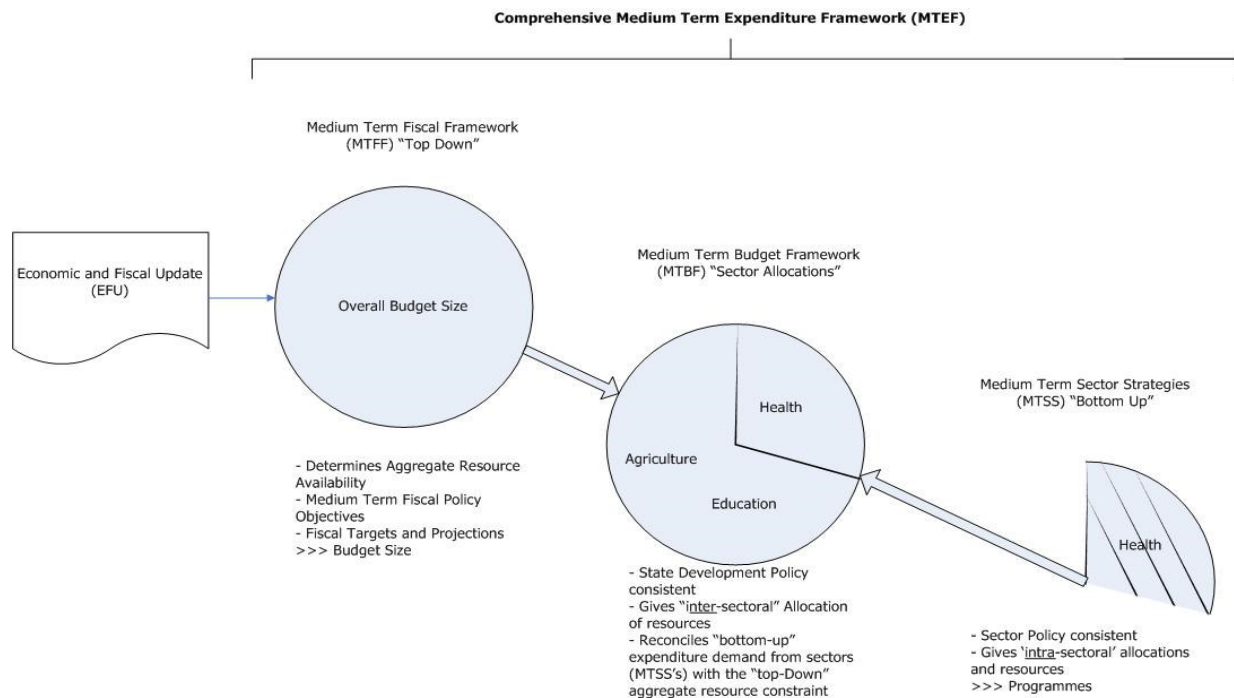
Comprehensive Medium Term Expenditure Framework (MTEF)

Medium Term Fiscal Framework (MTFF) "Top Down"

Economic and Fiscal Update (EFU)

Overall Budget Size

- Determines Aggregate Resource Availability
- Medium Term Fiscal Policy Objectives
- Fiscal Targets and Projections
>>> Budget Size

Medium Term Budget Framework (MTBF) "Sector Allocations"

Health

Agriculture

Education

- State Development Policy consistent
- Gives "inter-sectoral" Allocation of resources
- Reconciles "bottom-up" expenditure demand from sectors (MTSS's) with the "top-Down" aggregate resource constraint

Medium Term Sector Strategies (MTSS) "Bottom Up"

Health

- Sector Policy consistent
- Gives 'intra-sectoral' allocations and resources
>>> Programmes